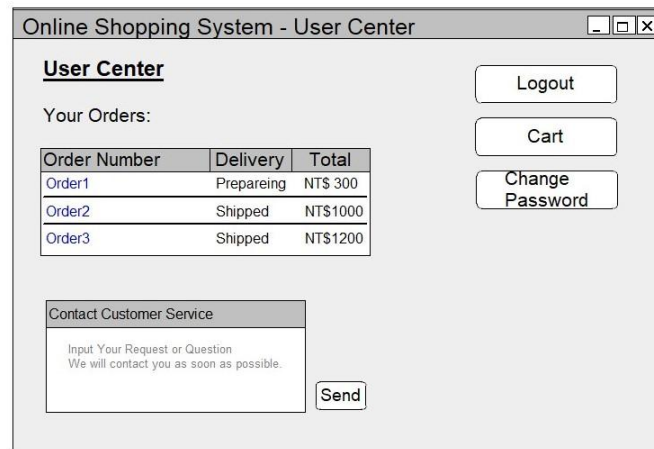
Online Shopping System - User Center

User Center

Your Orders:

| Order Number | Delivery | Total |
|---|---|---|
| Order1 | Prepareing | NT$ 300 |
| Order2 | Shipped | NT$1000 |
| Order3 | Shipped | NT$1200 |

Logout

Cart

Change Password

Contact Customer Service

Input Your Request or Question
We will contact you as soon as possible.

Send